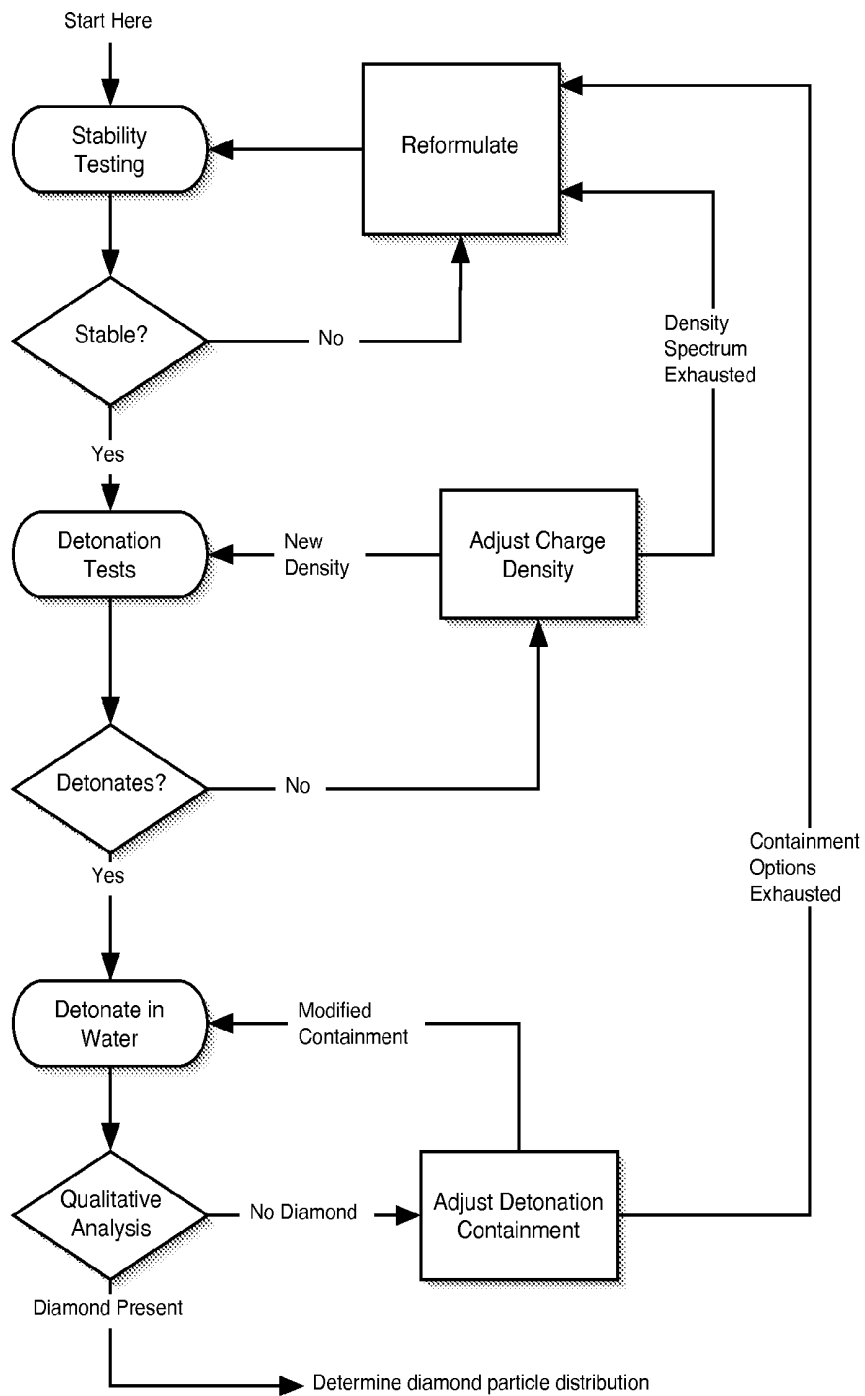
Start Here

Stability Testing

Reformulate

Stable?

No

Density Spectrum Exhausted

Yes

Detonation Tests

New Density

Adjust Charge Density

Detonates?

No

Yes

Containment Options Exhausted

Detonate in Water

Modified Containment

Qualitative Analysis

No Diamond

Adjust Detonation Containment

Diamond Present

Determine diamond particle distribution